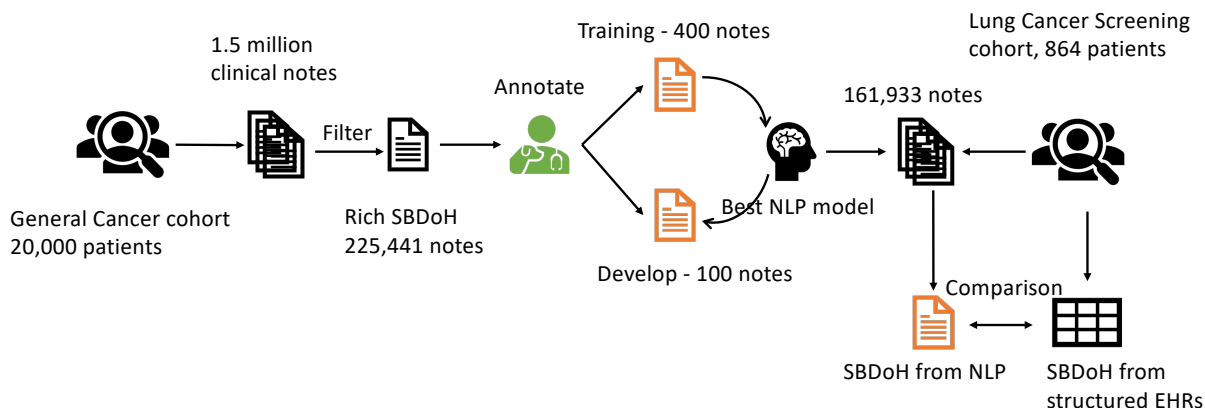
1.5 million clinical notes

Filter

General Cancer cohort 20,000 patients

Rich SBDoH 225,441 notes

Annotate

Training - 400 notes

Develop - 100 notes

Best NLP model

161,933 notes

Lung Cancer Screening cohort, 864 patients

Comparison

SBDoH from NLP

SBDoH from structured EHRs